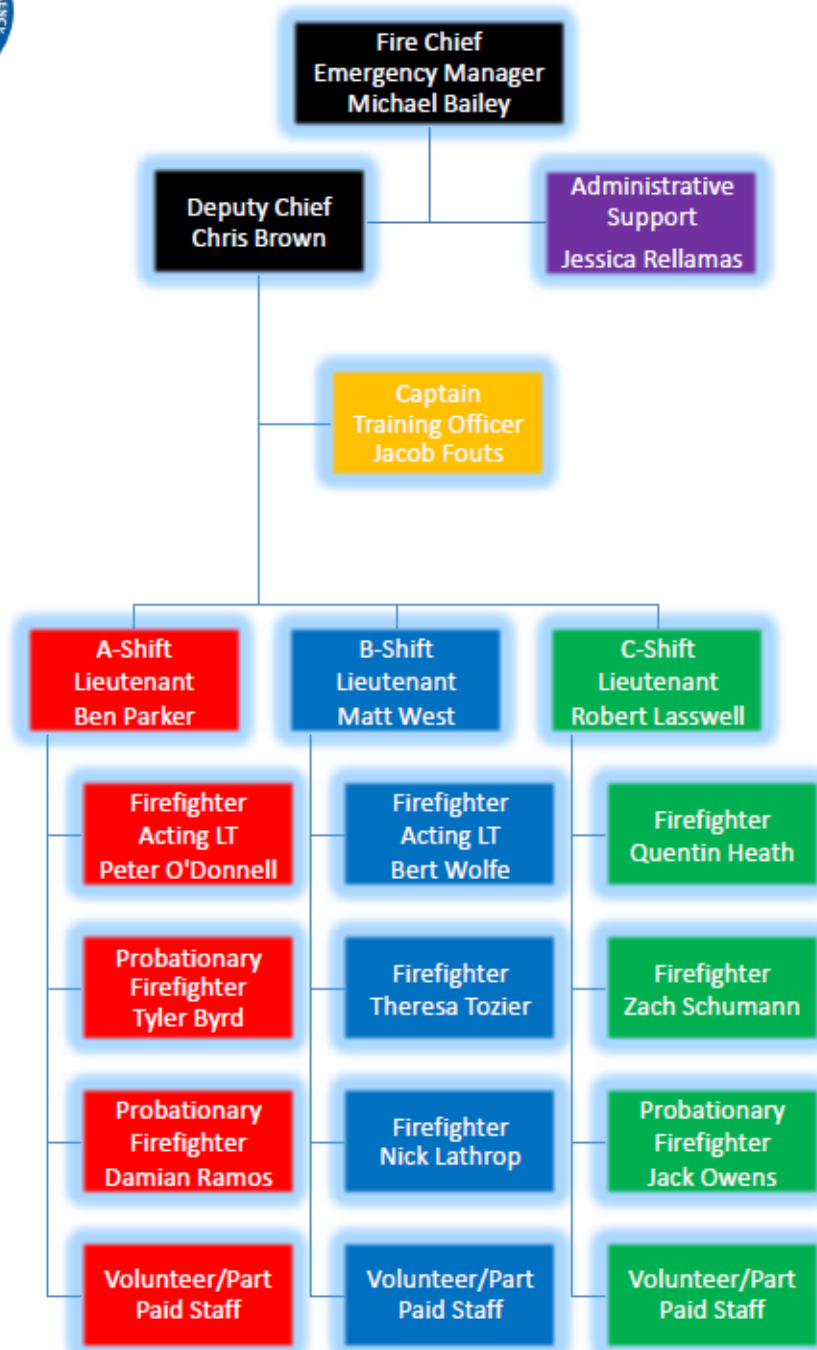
Fire Chief
Emergency Manager
Michael Bailey

Deputy Chief
Chris Brown

Administrative Support
Jessica Rellamas

Captain
Training Officer
Jacob Fouts

A-Shift
Lieutenant
Ben Parker

B-Shift
Lieutenant
Matt West

C-Shift
Lieutenant
Robert Lasswell

Firefighter
Acting LT
Peter O'Donnell

Probationary Firefighter
Tyler Byrd

Probationary Firefighter
Damian Ramos

Volunteer/Part Paid Staff

Firefighter
Acting LT
Bert Wolfe

Firefighter
Theresa Tozier

Firefighter
Nick Lathrop

Volunteer/Part Paid Staff

Firefighter
Quentin Heath

Firefighter
Zach Schumann

Probationary Firefighter
Jack Owens

Volunteer/Part Paid Staff